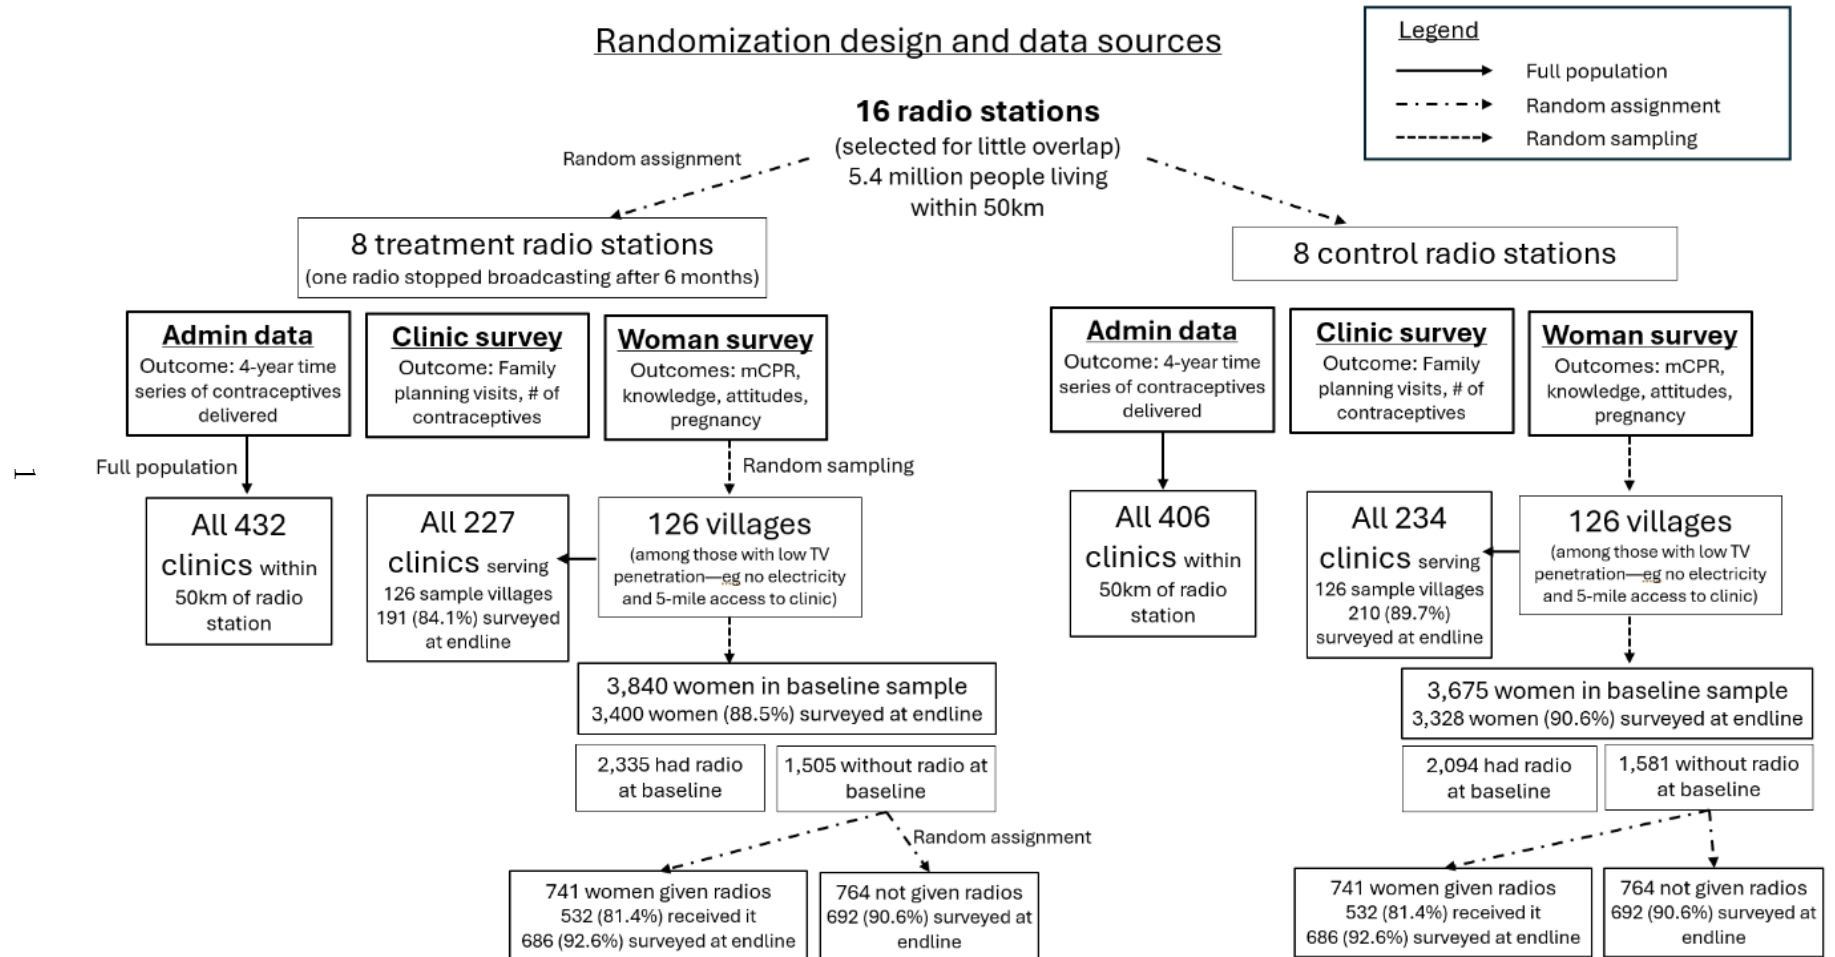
Randomization design and data sources

Legend
Full population
Random assignment
Random sampling

16 radio stations
(selected for little overlap)
5.4 million people living within 50km

Random assignment

8 treatment radio stations
(one radio stopped broadcasting after 6 months)

8 control radio stations

Admin data
Outcome: 4-year time series of contraceptives delivered

Clinic survey
Outcome: Family planning visits, # of contraceptives

Woman survey
Outcomes: mCPR, knowledge, attitudes, pregnancy

Admin data
Outcome: 4-year time series of contraceptives delivered

Clinic survey
Outcome: Family planning visits, # of contraceptives

Woman survey
Outcomes: mCPR, knowledge, attitudes, pregnancy

1

Full population

Random sampling

All 432 clinics within 50km of radio station

All 227 clinics serving 126 sample villages 191 (84.1%) surveyed at endline

126 villages
(among those with low TV penetration—eg no electricity and 5-mile access to clinic)

All 406 clinics within 50km of radio station

All 234 clinics serving 126 sample villages 210 (89.7%) surveyed at endline

126 villages
(among those with low TV penetration—eg no electricity and 5-mile access to clinic)

3,840 women in baseline sample
3,400 women (88.5%) surveyed at endline

3,675 women in baseline sample
3,328 women (90.6%) surveyed at endline

2,335 had radio at baseline

1,505 without radio at baseline

2,094 had radio at baseline

1,581 without radio at baseline

Random assignment

741 women given radios
532 (81.4%) received it
686 (92.6%) surveyed at endline

764 not given radios
692 (90.6%) surveyed at endline

741 women given radios
532 (81.4%) received it
686 (92.6%) surveyed at endline

764 not given radios
692 (90.6%) surveyed at endline